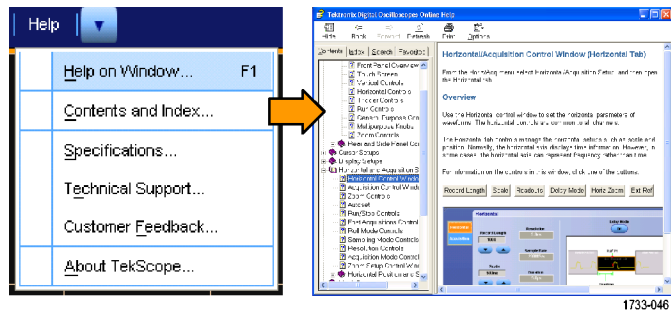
Help

Help on Window... F1

Contents and Index...

Specifications...

Technical Support...

Customer Feedback...

About TekScope...

Tektronix Digital Oscilloscopes Online Help

Hide Back Forward Refresh Print Options

Contents Index Search Favorites

Front Panel Overview
Touch Screen
Vertical Controls
Horizontal Controls
Trigger Controls
Run Controls
General Purpose Con
Multipurpose Knobs
Zoom Controls
Hardware and Side Panel Con
Cursor Setups
Display Setups
Horizontal/Acquisition S
Horizontal Control Windo
Acquisition Control Wind
Zoom Controls
Autoset
Run/Stop Controls
Fast Acquisitions Control
Roll Mode Controls
Sampling Mode Controls
Resolution Controls
Acquisition Mode Control
Zoom Setup Control Win
Horizontal Positions S

Horizontal/Acquisition Control Window (Horizontal Tab)

From the Horiz/Acq menu select Horizontal/Acquisition Setup, and then open the Horizontal tab.

Overview

Use the Horizontal control window to set the horizontal parameters of waveforms. The horizontal controls are common to all channels.

The horizontal tab controls manage the horizontal acquisition scale and position. Normally, the horizontal axis displays time information. However, in some cases, the horizontal axis can represent frequency rather than time.

For information on the controls in this window, click one of the buttons.

Record Length Scale Resolution Delay Mode Horiz Zoom Ext Ref

Horizontal

1733-046